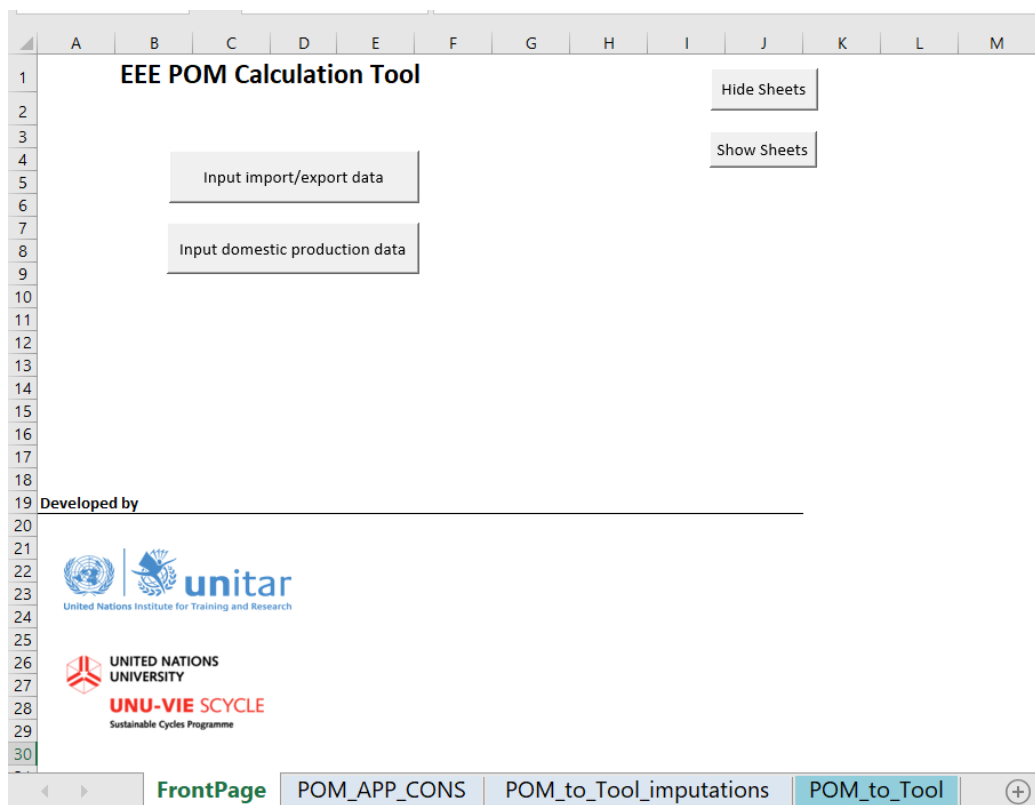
| | A | B | C | D | E | F | G | H | I | J | K | L | M |
|---|---|---|---|---|---|---|---|---|---|---|---|---|---|
| 1 | | EEE POM Calculation Tool | | | | | | | | | | | |
| 2 | | | | | | | | | | | | | |
| 3 | | | | | | | | | | | | | |
| 4 | | | | | | | | | | | | | |
| 5 | | | | | | | | | | | | | |
| 6 | | | | | | | | | | | | | |
| 7 | | | | | | | | | | | | | |
| 8 | | | | | | | | | | | | | |
| 9 | | | | | | | | | | | | | |
| 10 | | | | | | | | | | | | | |
| 11 | | | | | | | | | | | | | |
| 12 | | | | | | | | | | | | | |
| 13 | | | | | | | | | | | | | |
| 14 | | | | | | | | | | | | | |
| 15 | | | | | | | | | | | | | |
| 16 | | | | | | | | | | | | | |
| 17 | | | | | | | | | | | | | |
| 18 | | | | | | | | | | | | | |
| 19 | Developed by | | | | | | | | | | | | |
| 20 | | | | | | | | | | | | | |
| 21 | | | | | | | | | | | | | |
| 22 | | | | | | | | | | | | | |
| 23 | | | | | | | | | | | | | |
| 24 | | | | | | | | | | | | | |
| 25 | | | | | | | | | | | | | |
| 26 | | | | | | | | | | | | | |
| 27 | | | | | | | | | | | | | |
| 28 | | | | | | | | | | | | | |
| 29 | | | | | | | | | | | | | |
| 30 | | | | | | | | | | | | | |

Hide Sheets

Show Sheets

Input import/export data

Input domestic production data

unitar
United Nations Institute for Training and Research

UNITED NATIONS UNIVERSITY
UNU-VIE SCYCLE
Sustainable Cycles Programme

FrontPage | POM_APP_CONS | POM_to_Tool_imputations | POM_to_Tool